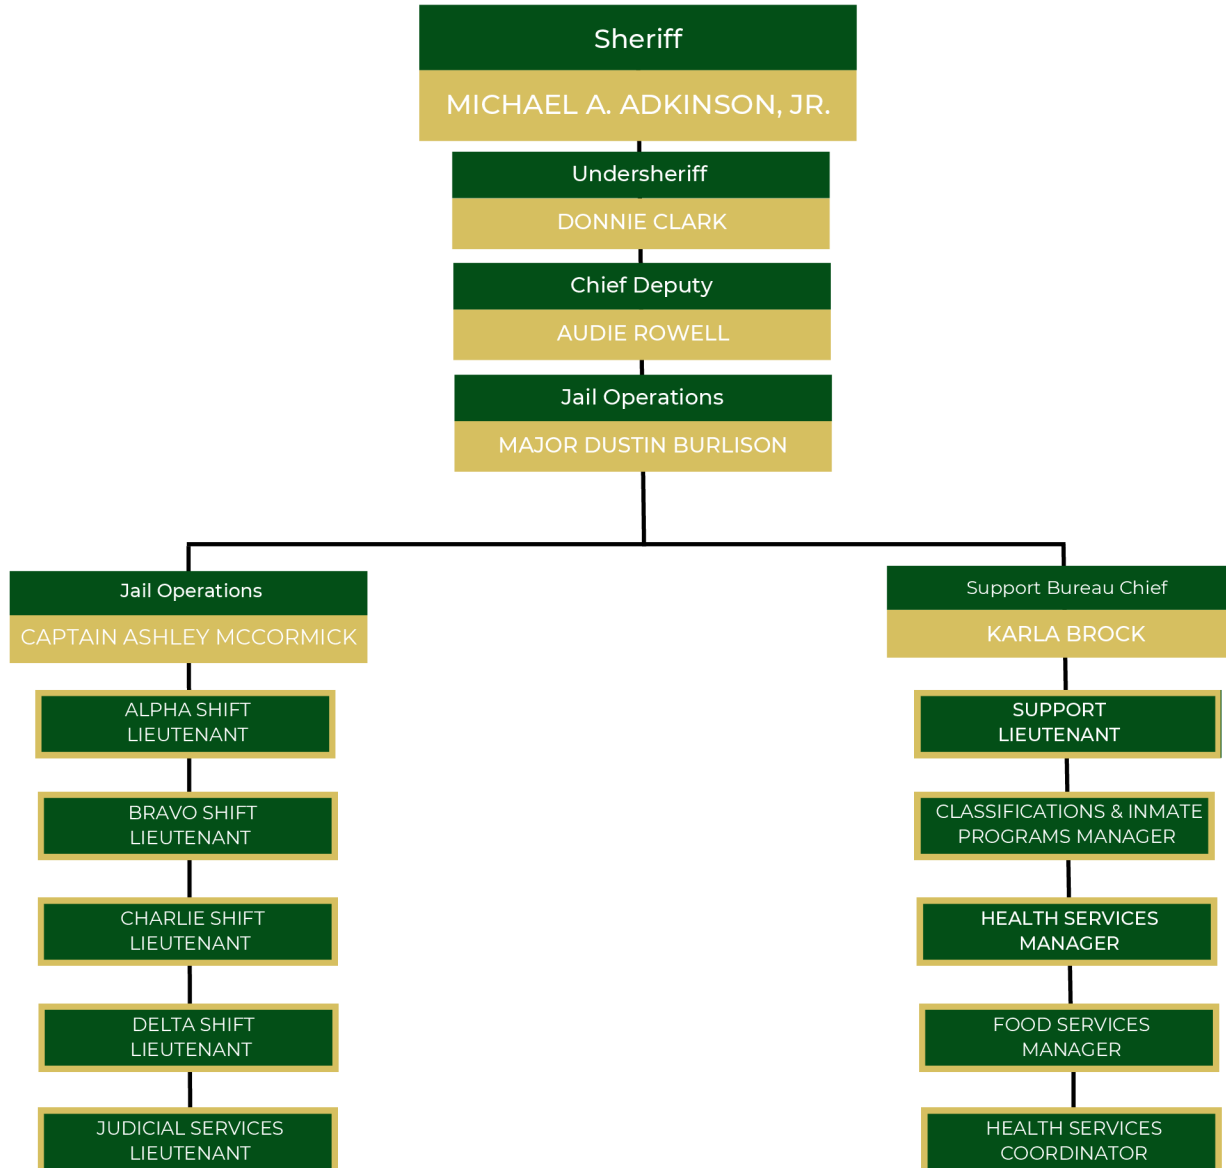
Sheriff
MICHAEL A. ADKINSON, JR.

Undersheriff
DONNIE CLARK

Chief Deputy
AUDIE ROWELL

Jail Operations
MAJOR DUSTIN BURLISON

Jail Operations
CAPTAIN ASHLEY MCCORMICK

ALPHA SHIFT LIEUTENANT

BRAVO SHIFT LIEUTENANT

CHARLIE SHIFT LIEUTENANT

DELTA SHIFT LIEUTENANT

JUDICIAL SERVICES LIEUTENANT

Support Bureau Chief
KARLA BROCK

SUPPORT LIEUTENANT

CLASSIFICATIONS & INMATE PROGRAMS MANAGER

HEALTH SERVICES MANAGER

FOOD SERVICES MANAGER

HEALTH SERVICES COORDINATOR